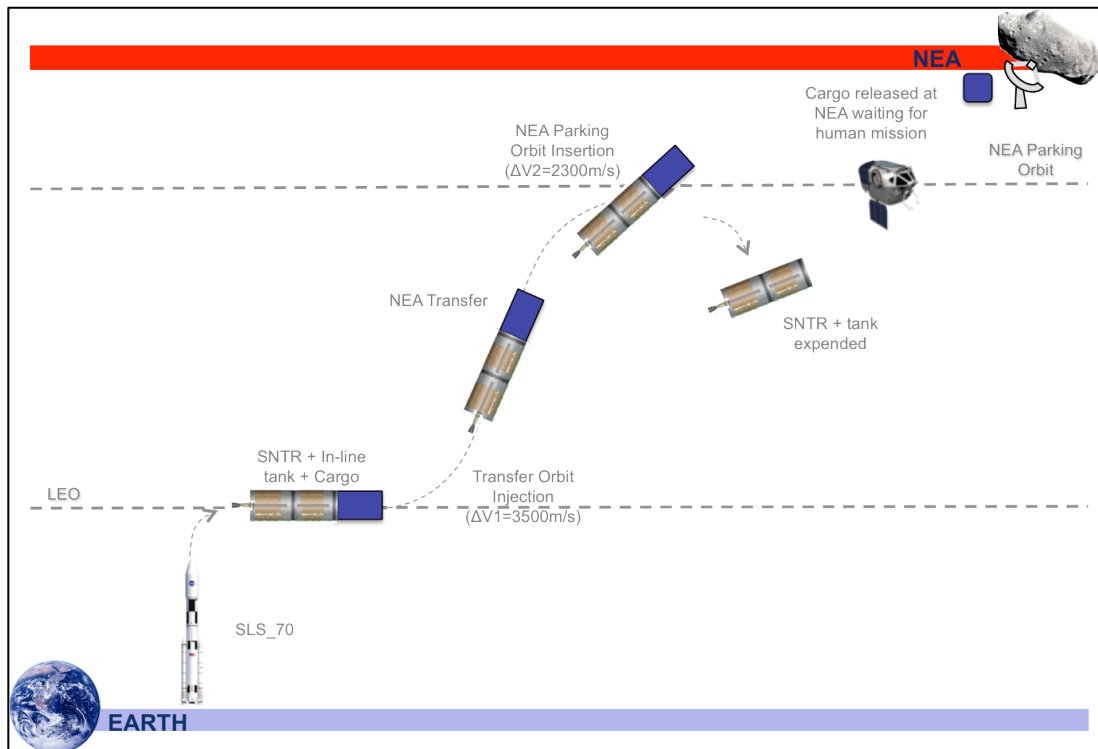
NEA

Cargo released at NEA waiting for human mission

NEA Parking Orbit

NEA Parking Orbit Insertion ($\Delta V2=2300m/s$)

NEA Transfer

SNTR + tank expended

SNTR + In-line tank + Cargo

LEO

Transfer Orbit Injection ($\Delta V1=3500m/s$)

SLS_70

EARTH